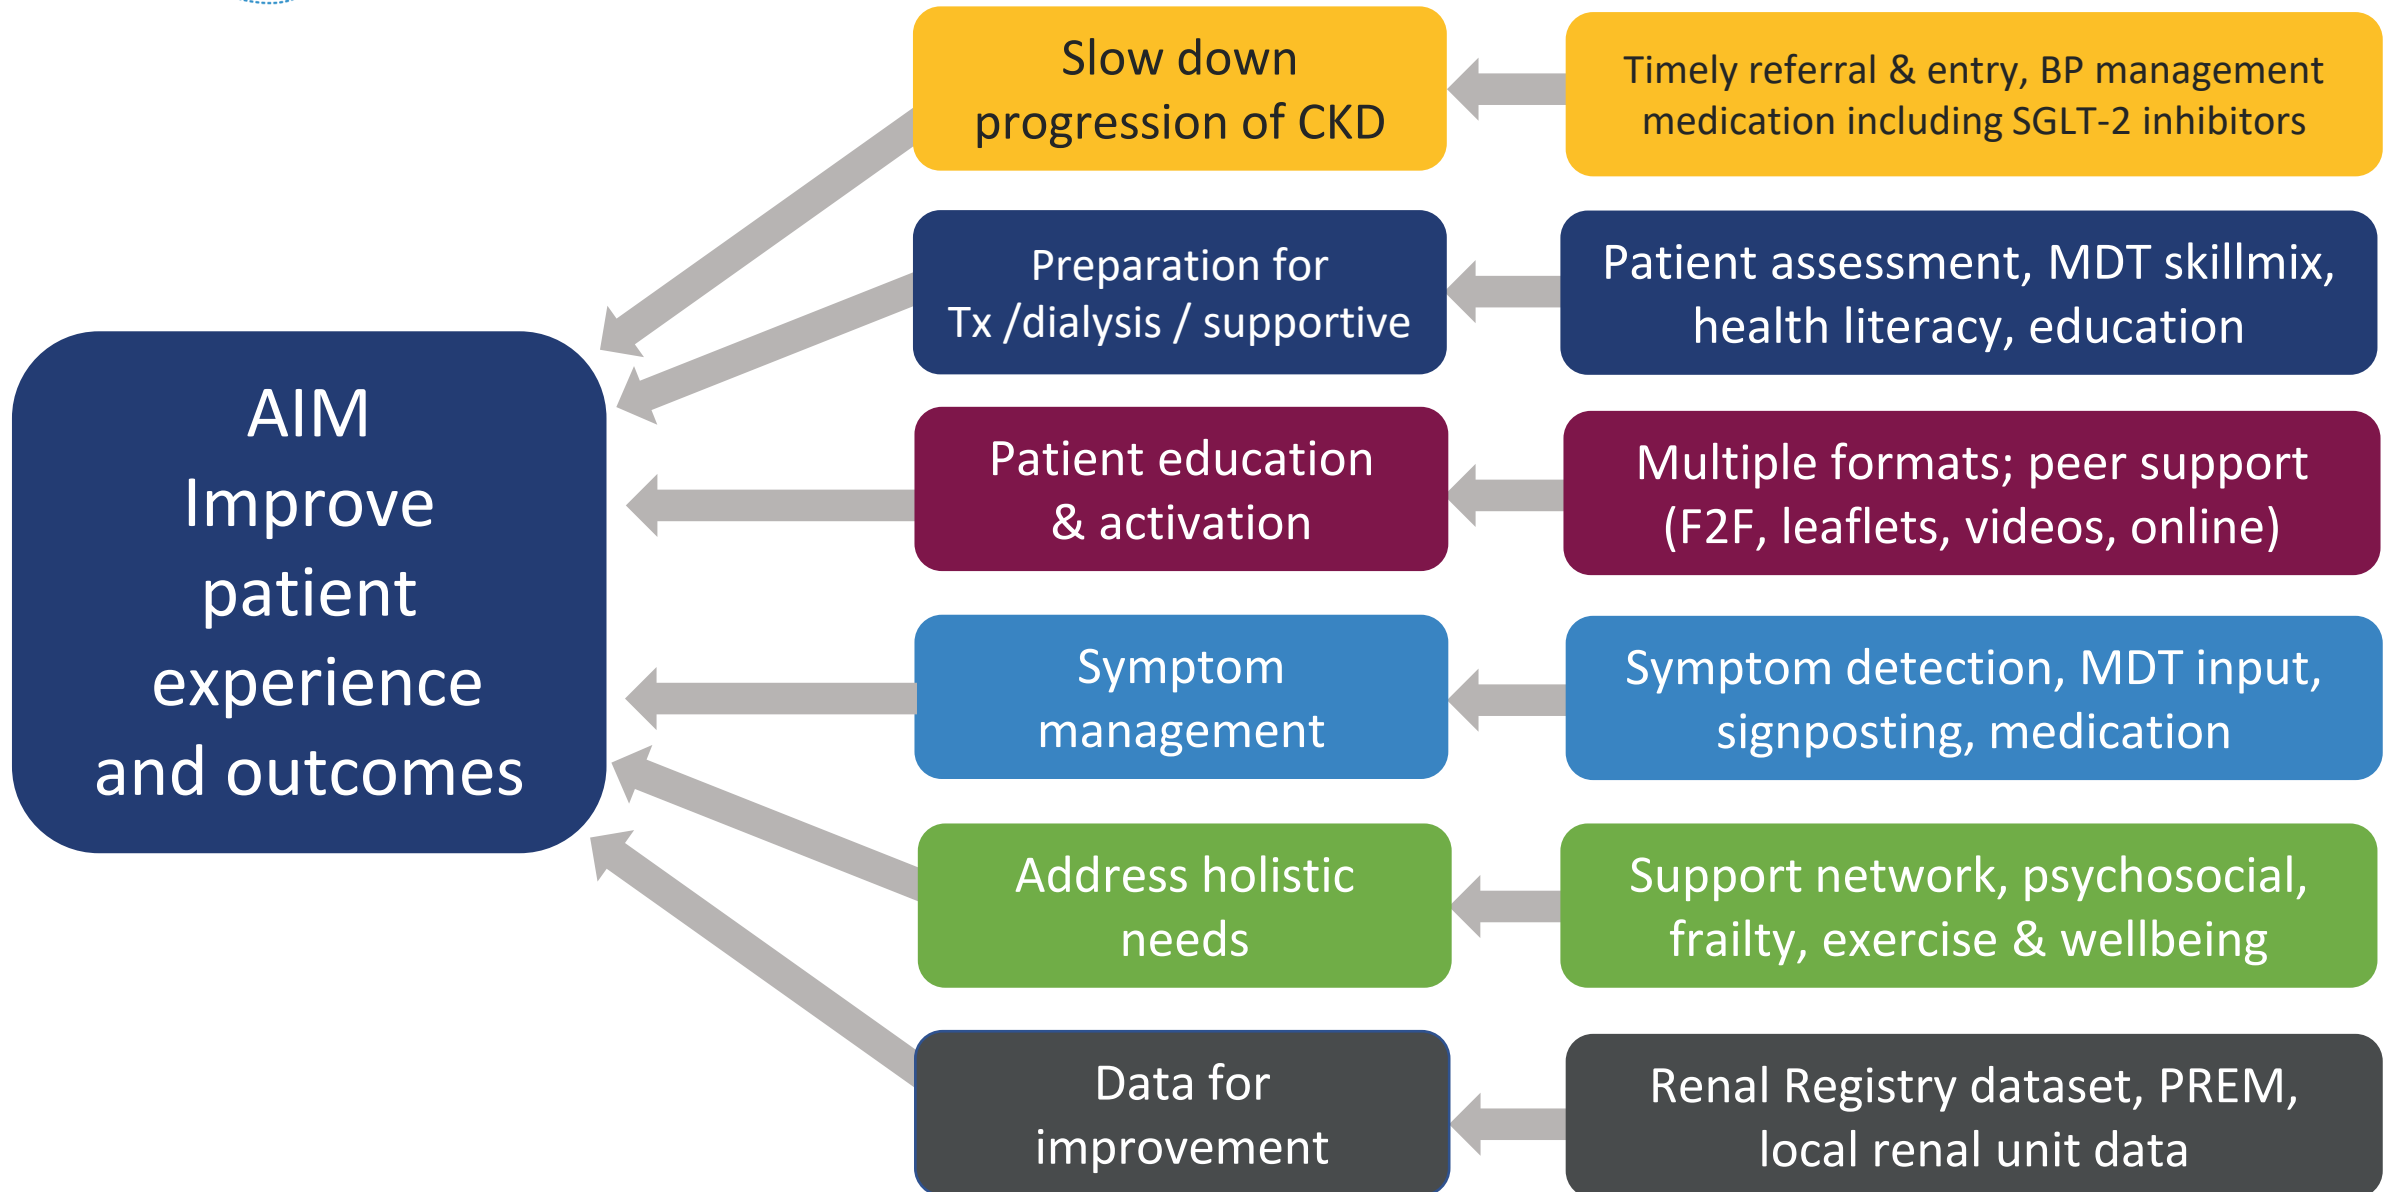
AIM
Improve patient experience and outcomes

Slow down progression of CKD

Timely referral & entry, BP management medication including SGLT-2 inhibitors

Preparation for Tx /dialysis / supportive

Patient assessment, MDT skillmix, health literacy, education

Patient education & activation

Multiple formats; peer support (F2F, leaflets, videos, online)

Symptom management

Symptom detection, MDT input, signposting, medication

Address holistic needs

Support network, psychosocial, frailty, exercise & wellbeing

Data for improvement

Renal Registry dataset, PREM, local renal unit data